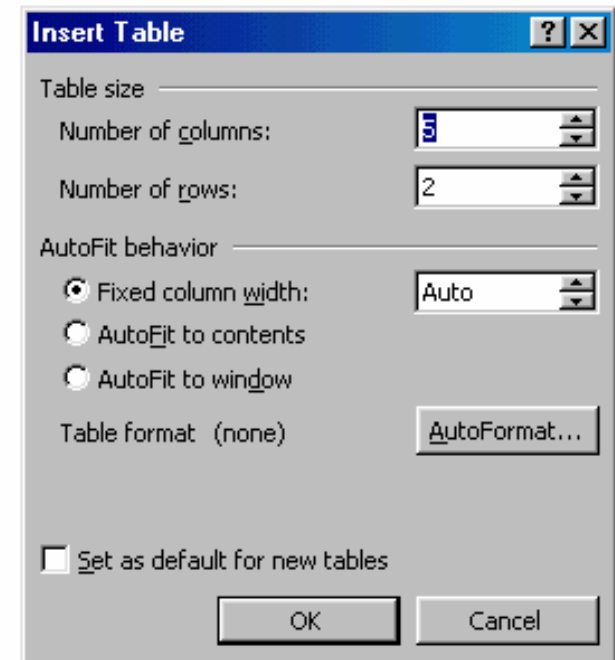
Insert Table
?
X
Table size
Number of columns:
5
Number of rows:
2
AutoFit behavior
Fixed column width:
Auto
AutoFit to contents
AutoFit to window
Table format (none)
AutoFormat...
Set as default for new tables
OK
Cancel